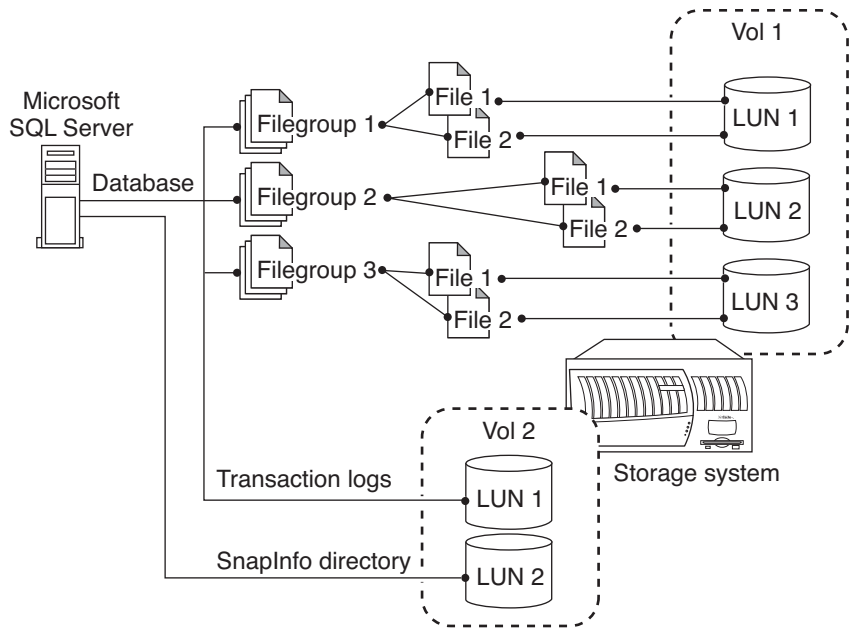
Microsoft SQL Server

Database

Filegroup 1
File 1
File 2

Filegroup 2
File 1
File 2

Filegroup 3
File 1
File 2

Vol 1
LUN 1
LUN 2
LUN 3

Storage system

Vol 2
Transaction logs
LUN 1
SnapInfo directory
LUN 2